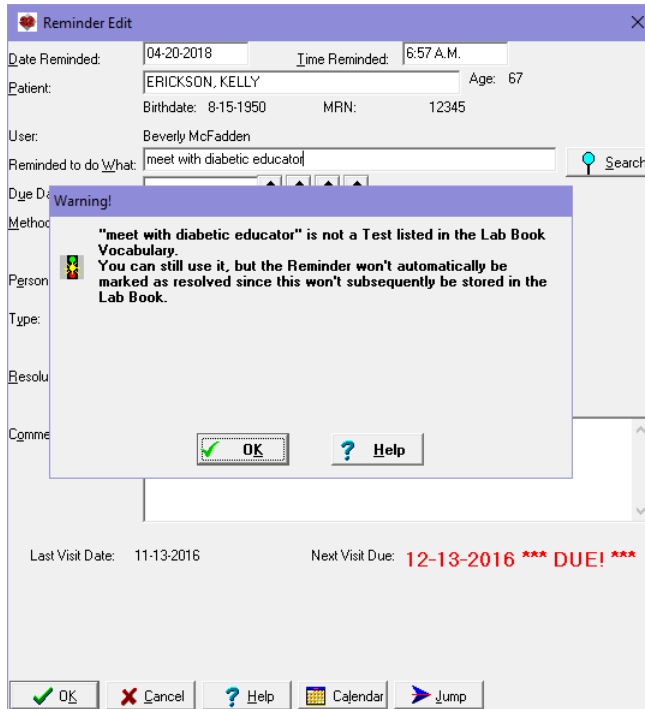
Reminder Edit

Date Reminded: 04-20-2018 Time Reminded: 6:57 A.M.

Patient: ERICKSON, KELLY Age: 67

Birthdate: 8-15-1950 MRN: 12345

User: Beverly McFadden

Reminded to do What: meet with diabetic educator

Search

Due Da

Metho

Person

Type:

Resolu

Comme

Warning!

"meet with diabetic educator" is not a Test listed in the Lab Book Vocabulary.
You can still use it, but the Reminder won't automatically be marked as resolved since this won't subsequently be stored in the Lab Book.

OK

Help

Last Visit Date: 11-13-2016 Next Visit Due: 12-13-2016 *** DUE! ***

OK Cancel Help Calendar Jump